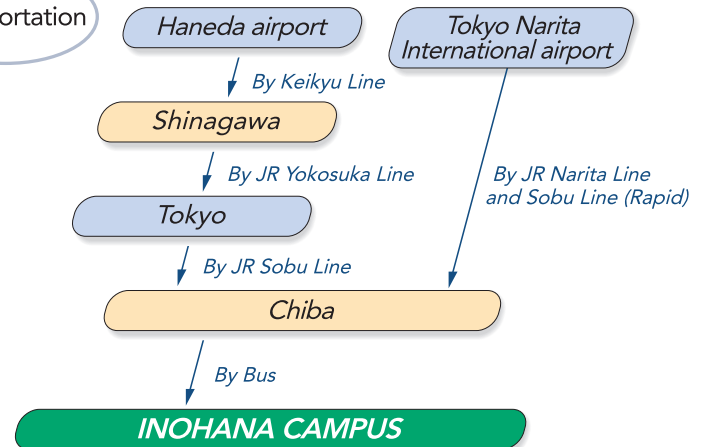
ortation

Haneda airport

Tokyo Narita International airport

By Keikyu Line

Shinagawa

By JR Yokosuka Line

By JR Narita Line and Sobu Line (Rapid)

Tokyo

By JR Sobu Line

Chiba

By Bus

INOHANA CAMPUS